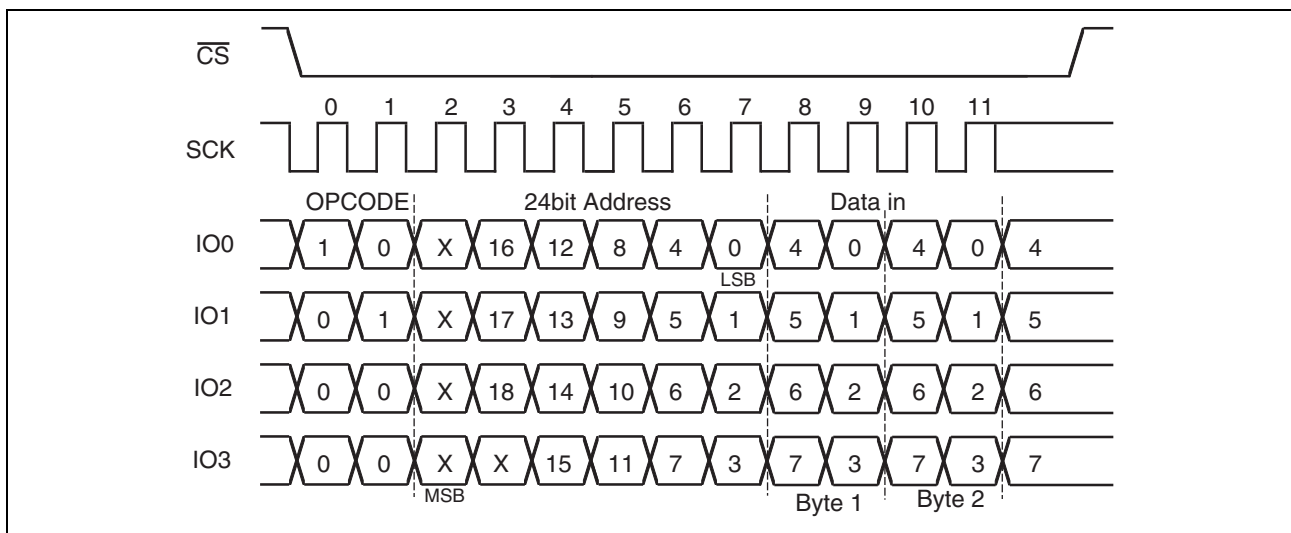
$\overline{CS}$

SCK

0 1 2 3 4 5 6 7 8 9 10 11

OPCODE

24bit Address

Data in

IO0 1 0 X 16 12 8 4 0 4 0 4 0 4

LSB

IO1 0 1 X 17 13 9 5 1 5 1 5 1 5

IO2 0 0 X 18 14 10 6 2 6 2 6 2 6

IO3 0 0 X X 15 11 7 3 7 3 7 3 7

MSB

Byte 1

Byte 2